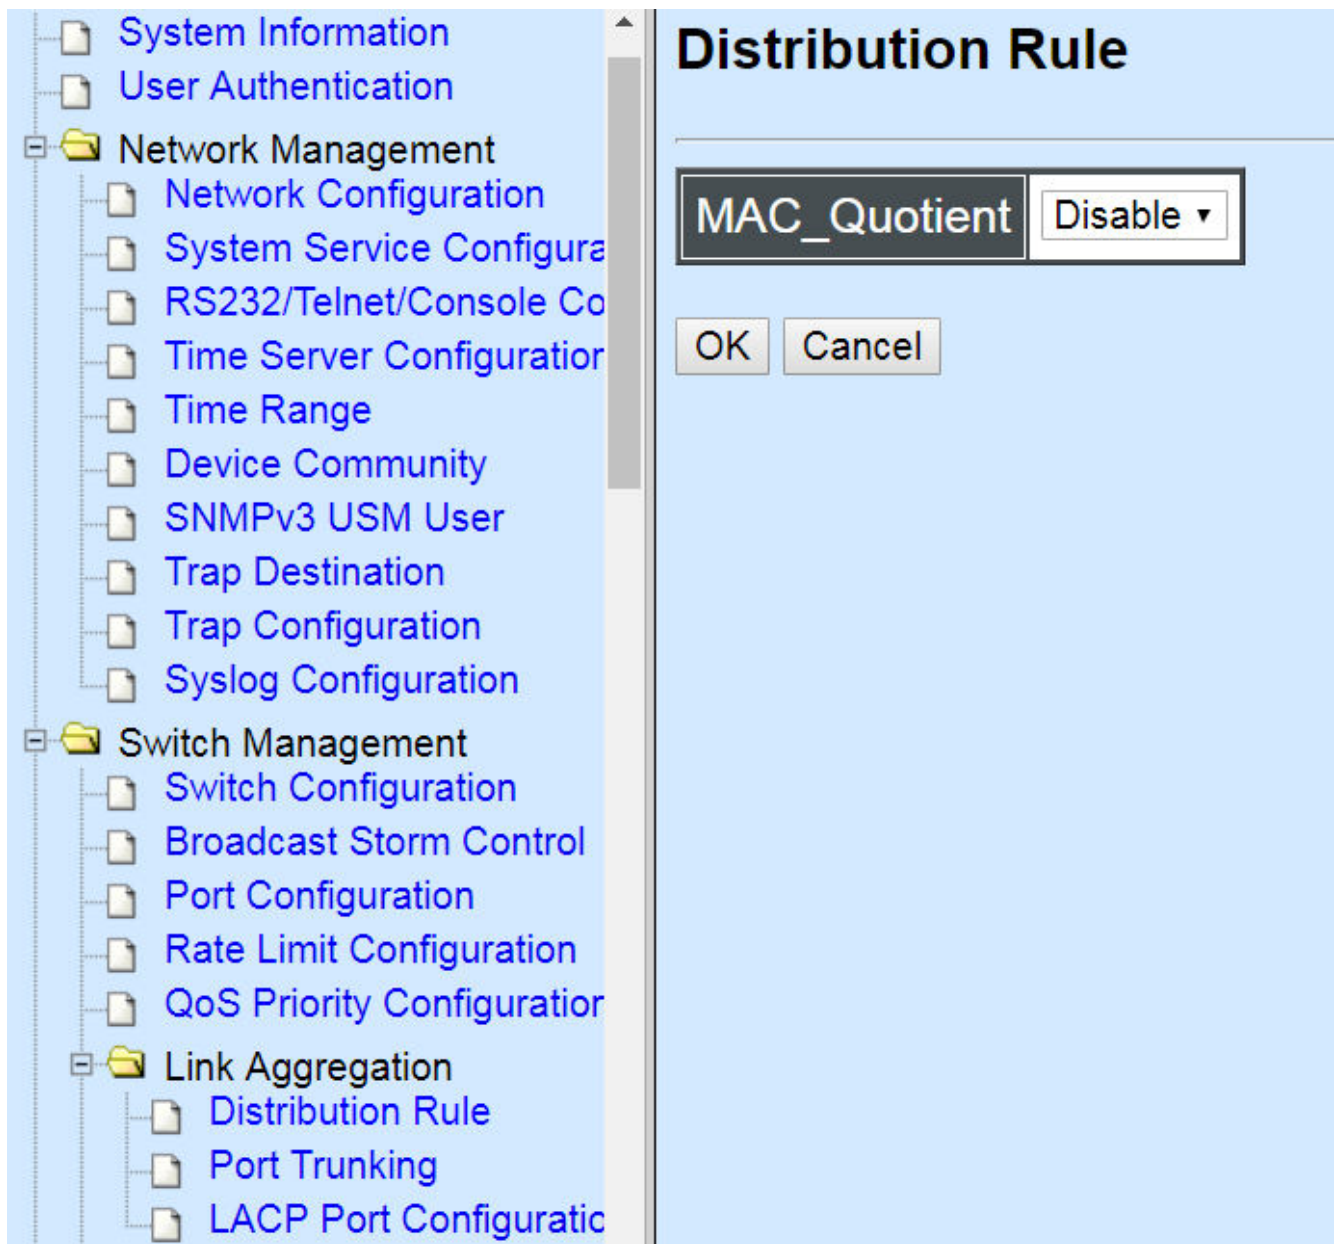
System Information
User Authentication
Network Management
Network Configuration
System Service Configura
RS232/Telnet/Console Co
Time Server Configuratior
Time Range
Device Community
SNMPv3 USM User
Trap Destination
Trap Configuration
Syslog Configuration
Switch Management
Switch Configuration
Broadcast Storm Control
Port Configuration
Rate Limit Configuration
QoS Priority Configuratior
Link Aggregation
Distribution Rule
Port Trunking
LACP Port Configuratic

Distribution Rule

| MAC_Quotient | Disable ▾ |
|---|---|

OK Cancel